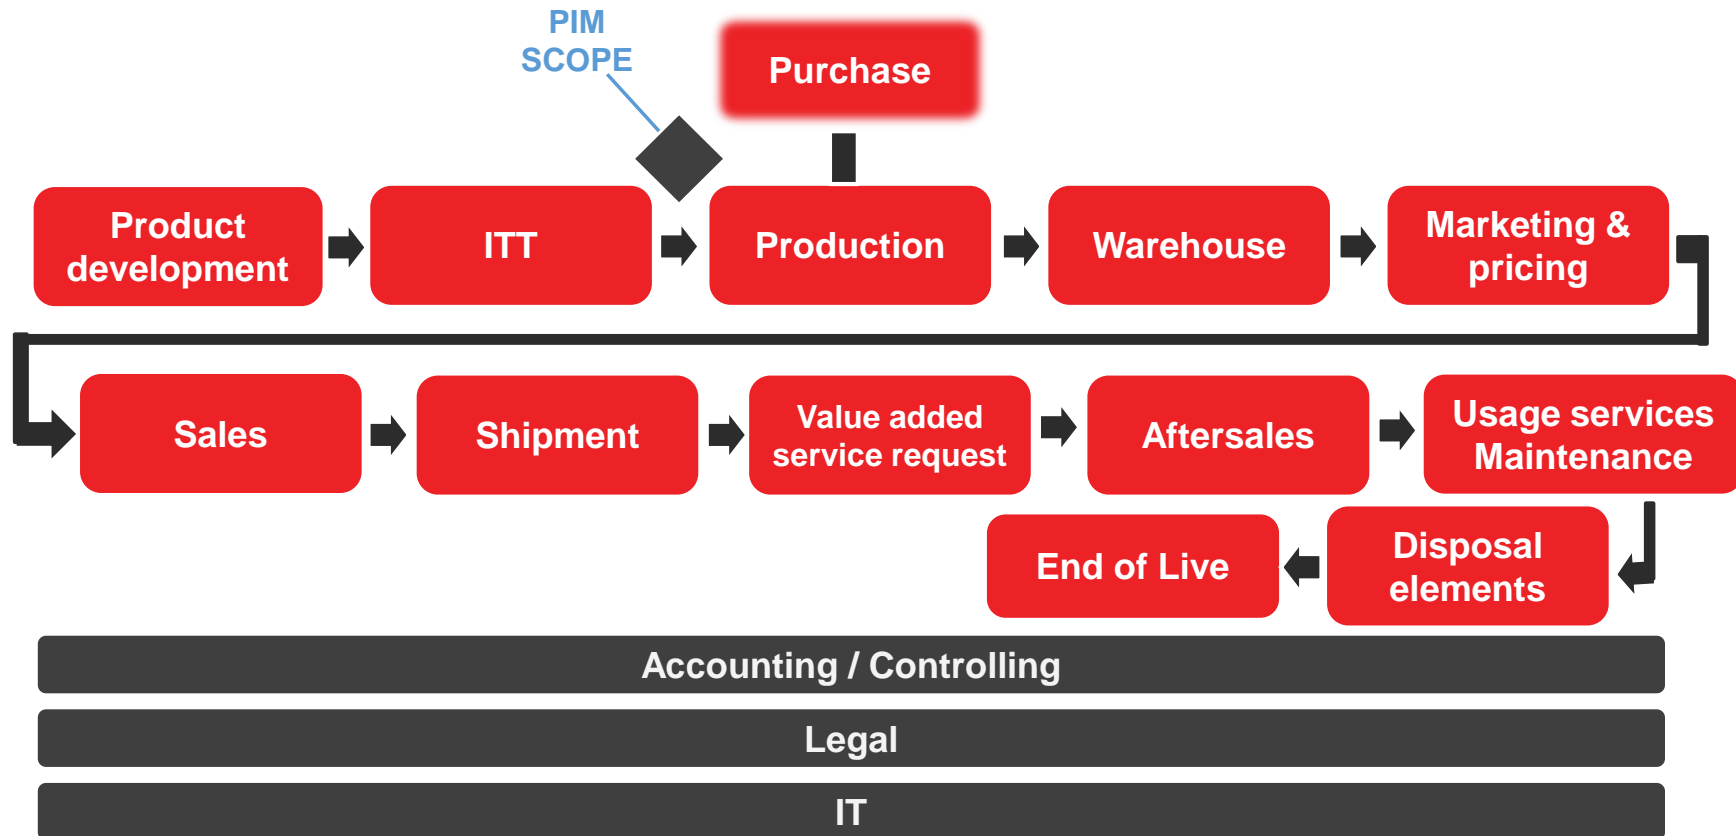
PIM SCOPE

Purchase

Product development

ITT

Production

Warehouse

Marketing & pricing

Sales

Shipment

Value added service request

Aftersales

Usage services Maintenance

End of Live

Disposal elements

Accounting / Controlling

Legal

IT